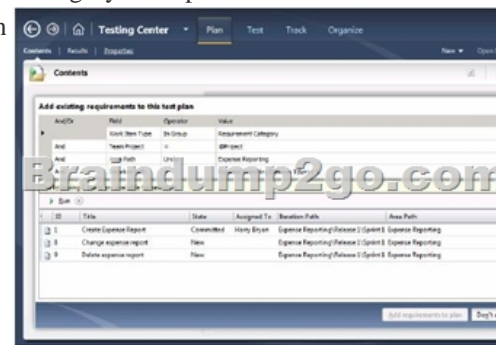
n

Testing Center

Plan

Test

Track

Organize

Contents | Results | Properties

New ▾

Open

Contents

Add existing requirements to this test plan

| And/Or | Field | Operator | Value |
|---|---|---|---|
| | Work Item Type | In Group | Requirement Category |
| And | Team Project | = | @Project |
| And | Area Path | Under | Expense Reporting |

Braindump2go.com

Run

| ID | Title | State | Assigned To | Iteration Path | Area Path |
|---|---|---|---|---|---|
| 1 | Create Expense Report | Committed | Harry Bryan | Expense Reporting\Release 1\Sprint 1 | Expense Reporting |
| 8 | Change expense report | New | | Expense Reporting\Release 1\Sprint 1 | Expense Reporting |
| 9 | Delete expense report | New | | Expense Reporting\Release 1\Sprint 1 | Expense Reporting |

Add requirements to plan

Don't